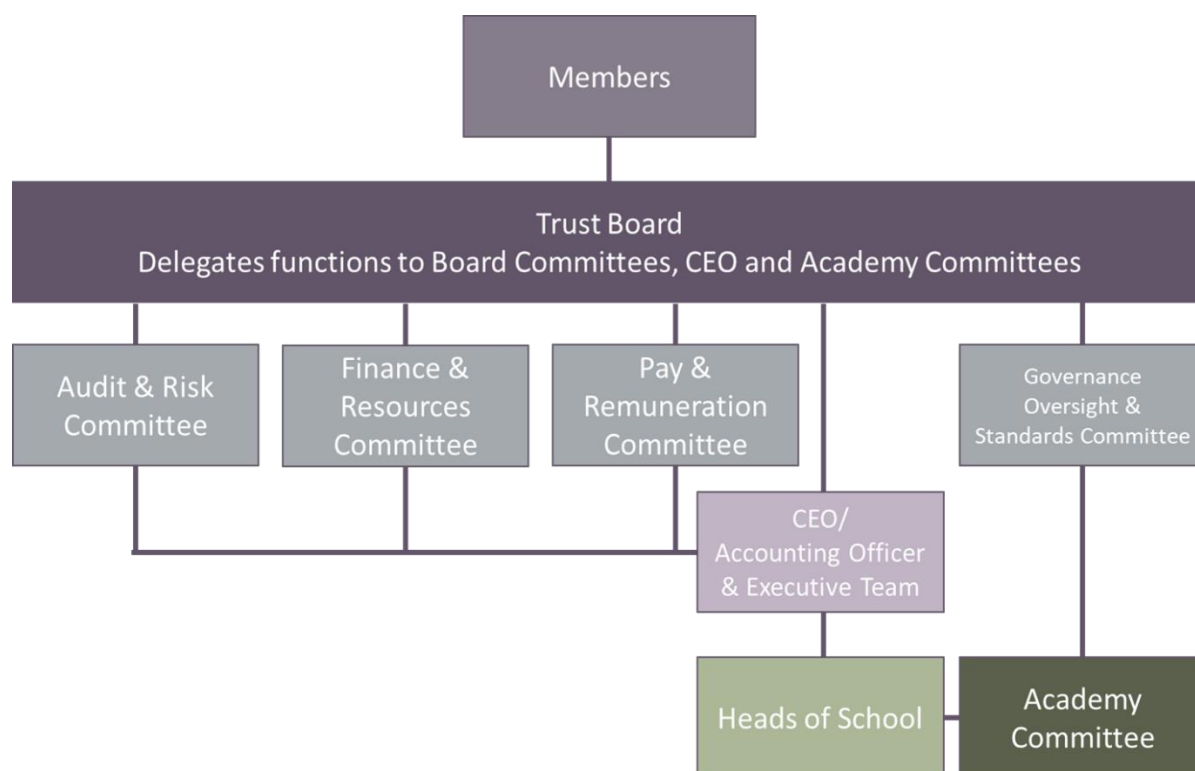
Members

Trust Board
Delegates functions to Board Committees, CEO and Academy Committees

Audit & Risk Committee

Finance & Resources Committee

Pay & Remuneration Committee

Governance Oversight & Standards Committee

CEO/ Accounting Officer & Executive Team

Heads of School

Academy Committee